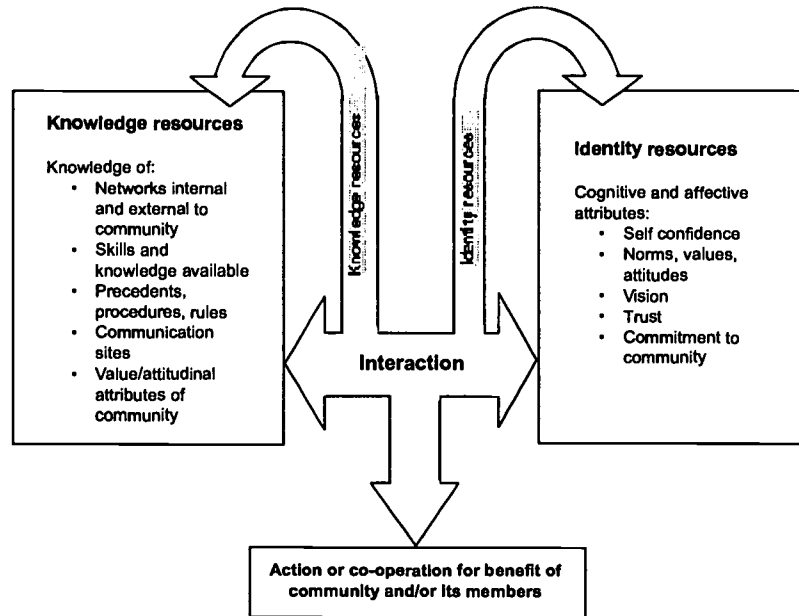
Knowledge resources

Knowledge of:
- Networks internal and external to community
- Skills and knowledge available
- Precedents, procedures, rules
- Communication sites
- Value/attitudinal attributes of community

Knowledge resources

Identity resources

Identity resources

Cognitive and affective attributes:
- Self confidence
- Norms, values, attitudes
- Vision
- Trust
- Commitment to community

Interaction

Action or co-operation for benefit of community and/or its members